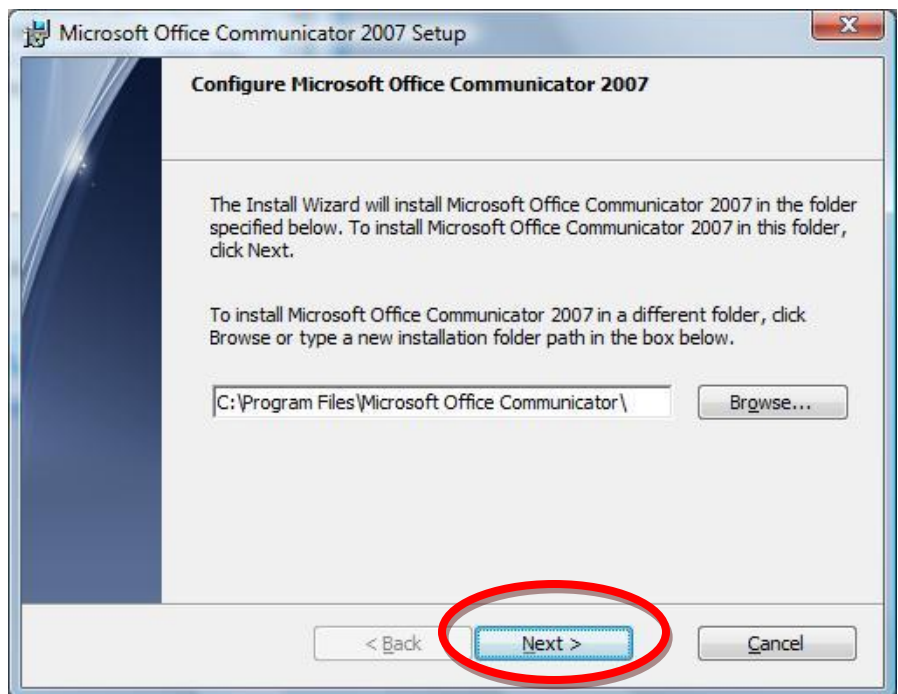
Microsoft Office Communicator 2007 Setup

Configure Microsoft Office Communicator 2007

The Install Wizard will install Microsoft Office Communicator 2007 in the folder specified below. To install Microsoft Office Communicator 2007 in this folder, click Next.

To install Microsoft Office Communicator 2007 in a different folder, click Browse or type a new installation folder path in the box below.

C:\Program Files\Microsoft Office Communicator\

Browse...

< Back

Next >

Cancel